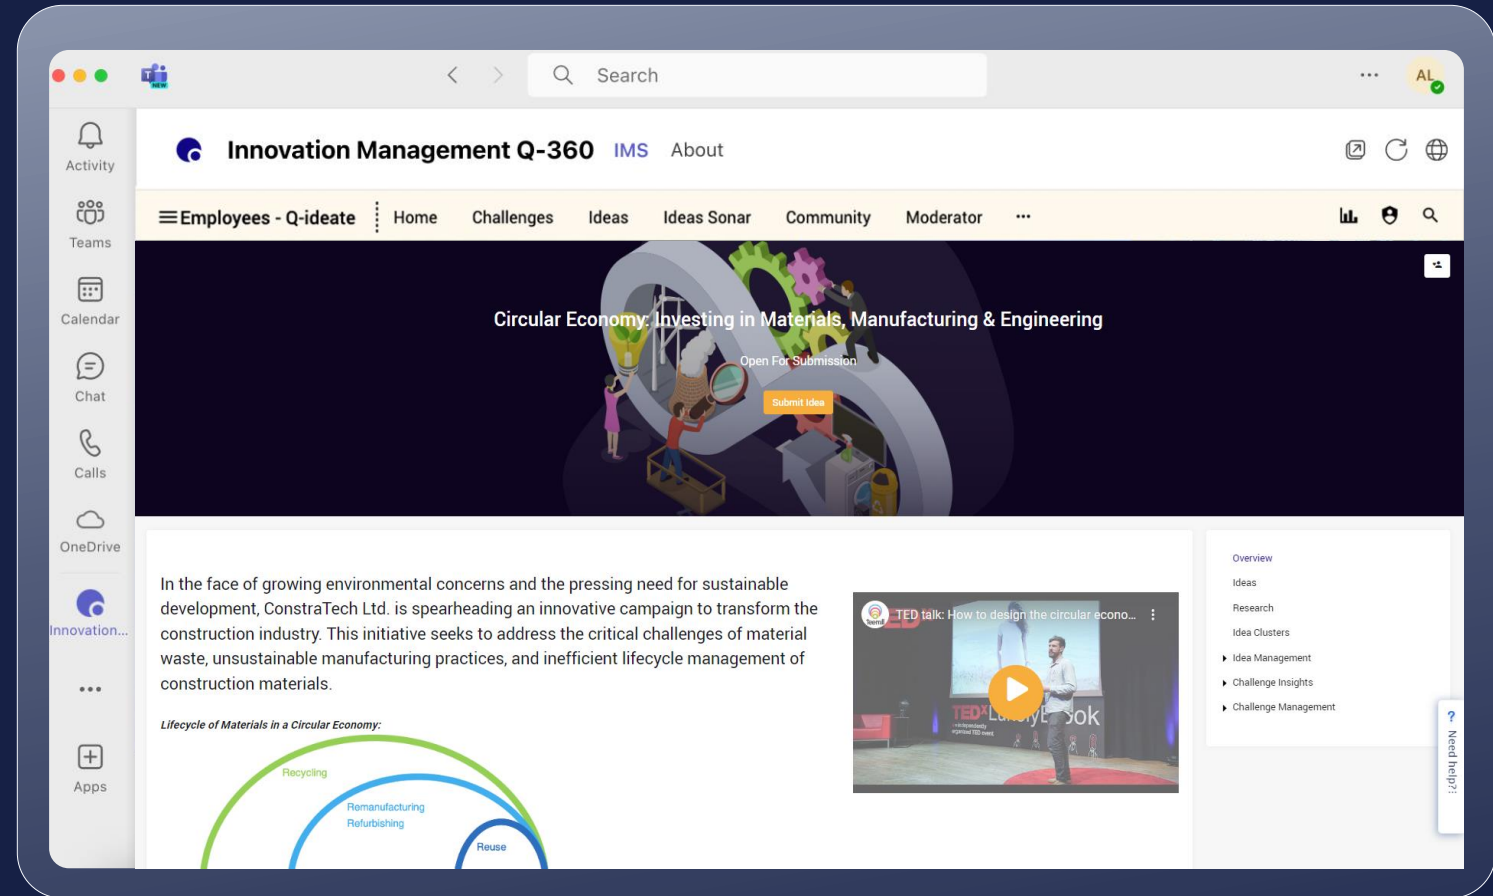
Search

AL

Activity

Teams

Calendar

Chat

Calls

OneDrive

Innovation...

•••

Apps

Innovation Management Q-360 IMS About

≡Employees - Q-ideate | Home Challenges Ideas Ideas Sonar Community Moderator •••

Circular Economy: Investing in Materials, Manufacturing & Engineering

Open For Submission

Submit Idea

In the face of growing environmental concerns and the pressing need for sustainable development, ConstraTech Ltd. is spearheading an innovative campaign to transform the construction industry. This initiative seeks to address the critical challenges of material waste, unsustainable manufacturing practices, and inefficient lifecycle management of construction materials.

Lifecycle of Materials in a Circular Economy:

Recycling

Remanufacturing
Refurbishing

Reuse

TED talk: How to design the circular econo...

TEDx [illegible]ook

Overview
Ideas
Research
Idea Clusters
Idea Management
Challenge Insights
Challenge Management

Need help?